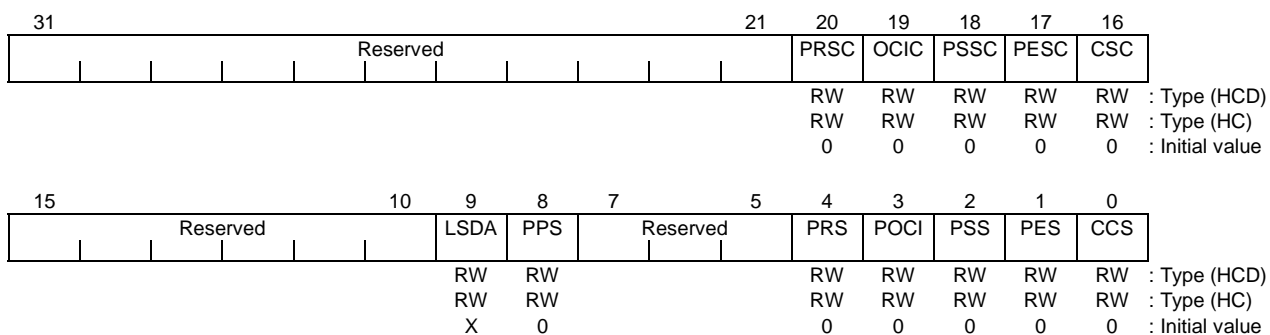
| 31 | | 21 | 20 | 19 | 18 | 17 | 16 | |
|---|---|---|---|---|---|---|---|---|
| Reserved | | | PRSC | OCIC | PSSC | PESC | CSC | |
| | | | RW | RW | RW | RW | RW | : Type (HCD) |
| | | | RW | RW | RW | RW | RW | : Type (HC) |
| | | | 0 | 0 | 0 | 0 | 0 | : Initial value |

| 15 | 10 | 9 | 8 | 7 | 5 | 4 | 3 | 2 | 1 | 0 | |
|---|---|---|---|---|---|---|---|---|---|---|---|
| Reserved | | LSDA | PPS | Reserved | | PRS | POCI | PSS | PES | CCS | |
| | | RW | RW | | | RW | RW | RW | RW | RW | : Type (HCD) |
| | | RW | RW | | | RW | RW | RW | RW | RW | : Type (HC) |
| | | X | 0 | | | 0 | 0 | 0 | 0 | 0 | : Initial value |